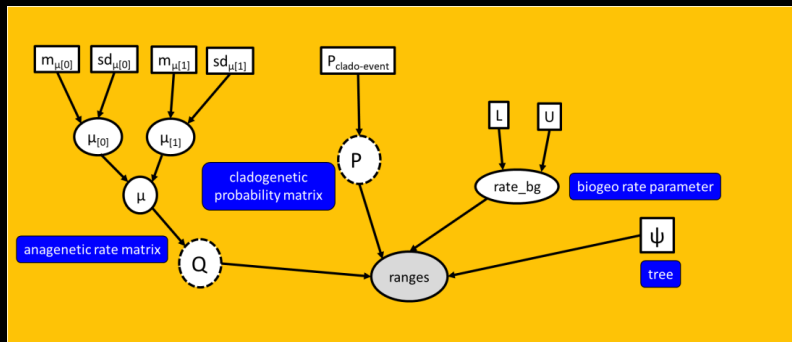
$m_{\mu[0]}$ $sd_{\mu[0]}$ $m_{\mu[1]}$ $sd_{\mu[1]}$

$P_{clado\text{-}event}$

L U

$\mu_{[0]}$ $\mu_{[1]}$

P

cladogenetic probability matrix

rate_bg

biogeo rate parameter

$\mu$

$\psi$

anagenetic rate matrix

Q

ranges

tree